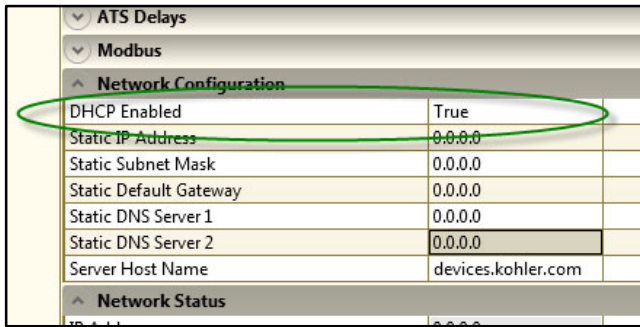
ATS Delays

Modbus

Network Configuration

| | |
|---|---|
| DHCP Enabled | True |
| Static IP Address | 0.0.0.0 |
| Static Subnet Mask | 0.0.0.0 |
| Static Default Gateway | 0.0.0.0 |
| Static DNS Server 1 | 0.0.0.0 |
| Static DNS Server 2 | 0.0.0.0 |
| Server Host Name | devices.kohler.com |

Network Status

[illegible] | 0.0.0.0